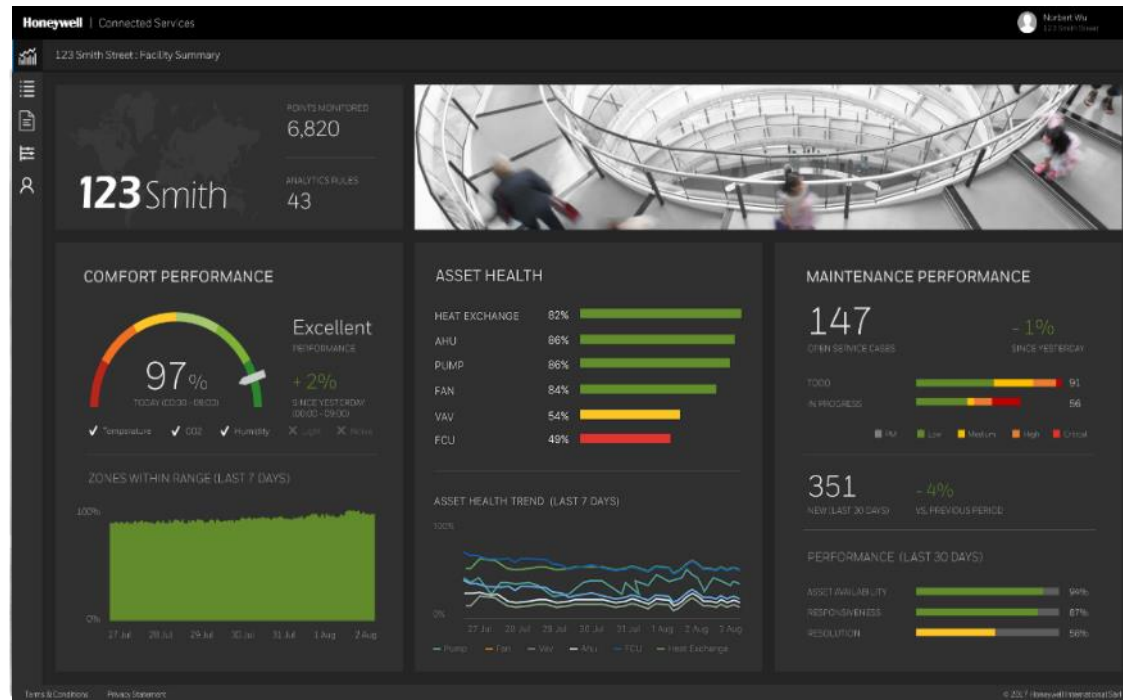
Honeywell | Connected Services

Norbert Wu
123 Smith Street

123 Smith Street : Facility Summary

123 Smith

POINTS MONITORED
6,820

ANALYTICS RULES
43

COMFORT PERFORMANCE

97%
TODAY (00:00 - 09:00)

Excellent
PERFORMANCE

+ 2%
SINCE YESTERDAY
(00:00 - 09:00)

✓ Temperature ✓ CO2 ✓ Humidity ✗ Light ✗ Noise

ZONES WITHIN RANGE (LAST 7 DAYS)

100%
0%
27 Jul 28 Jul 29 Jul 30 Jul 31 Jul 1 Aug 2 Aug

ASSET HEALTH

HEAT EXCHANGE 82%
AHU 86%
PUMP 86%
FAN 84%
VAV 54%
FCU 49%

ASSET HEALTH TREND (LAST 7 DAYS)

100%
0%
27 Jul 28 Jul 29 Jul 30 Jul 31 Jul 1 Aug 2 Aug 3 Aug

— Pump — Fan — Vav — Ahu — FCU — Heat Exchange

MAINTENANCE PERFORMANCE

147
OPEN SERVICE CASES

- 1%
SINCE YESTERDAY

TODO 91
IN PROGRESS 56

PM Low Medium High Critical

351
NEW (LAST 30 DAYS)

- 4%
VS. PREVIOUS PERIOD

PERFORMANCE (LAST 30 DAYS)

ASSET AVAILABILITY 94%
RESPONSIVENESS 87%
RESOLUTION 56%

Terms & Conditions Privacy Statement

© 2017 Honeywell International Sàrl